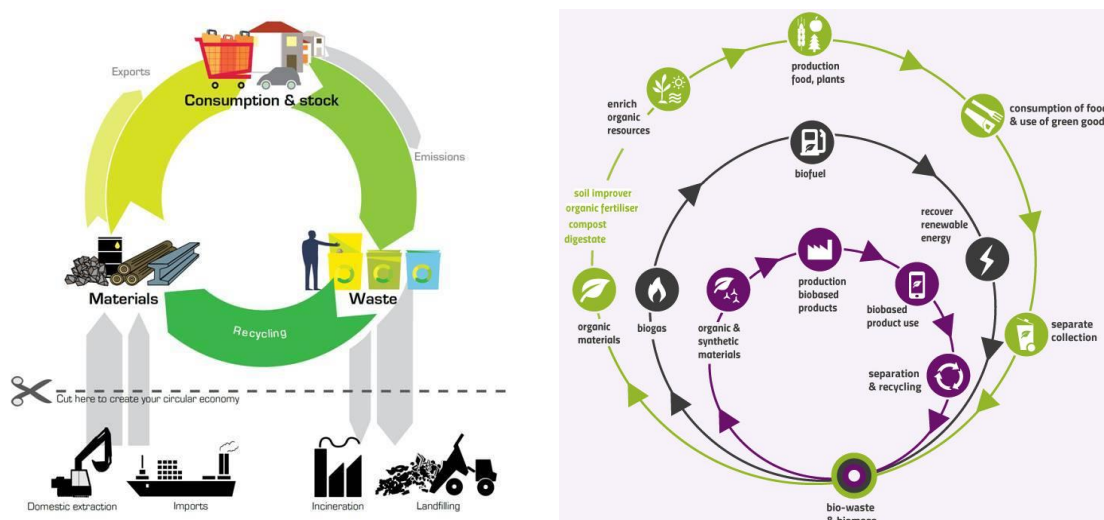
Exports

Consumption & stock

Emissions

Materials

Waste

Recycling

Cut here to create your circular economy

Domestic extraction

Imports

Incineration

Landfilling

production food, plants

enrich organic resources

consumption of foo & use of green good

biofuel

recover renewable energy

soil improver organic fertiliser compost digestate

production biobased products

biobased product use

organic materials

biogas

organic & synthetic materials

separate collection

separation & recycling

bio-waste & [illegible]